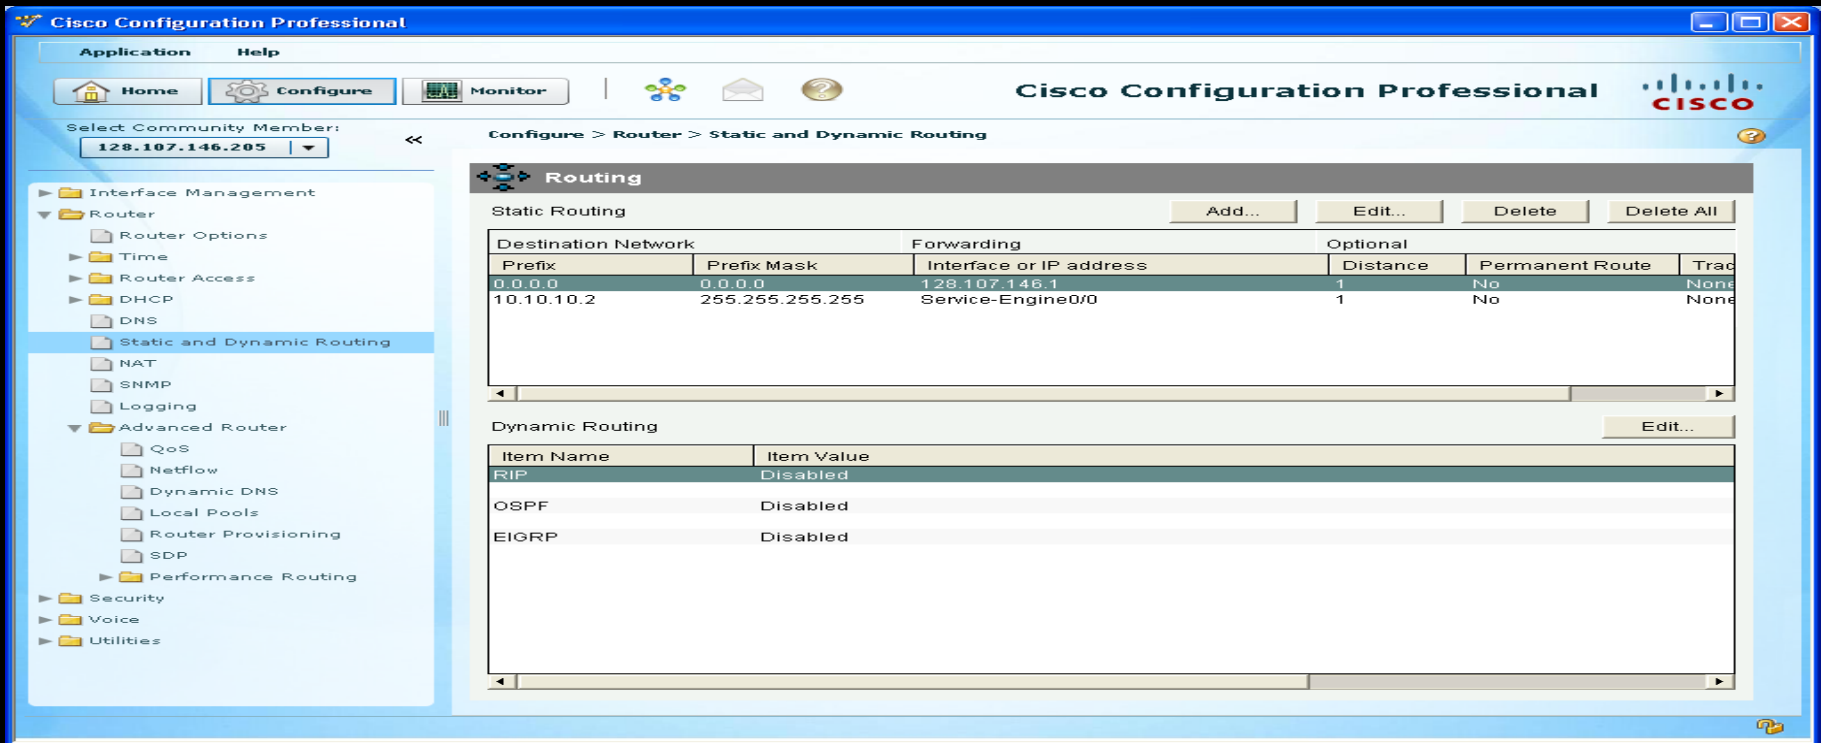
Cisco Configuration Professional

Application Help

Home Configure Monitor

Cisco Configuration Professional

cisco

Select Community Member:
128.107.146.205

<<

Configure > Router > Static and Dynamic Routing

Interface Management
Router
Router Options
Time
Router Access
DHCP
DNS
Static and Dynamic Routing
NAT
SNMP
Logging
Advanced Router
QoS
Netflow
Dynamic DNS
Local Pools
Router Provisioning
SDP
Performance Routing
Security
Voice
Utilities

Routing

Static Routing

Add... Edit... Delete Delete All

| Destination Network | | Forwarding | Optional | | |
|---|---|---|---|---|---|
| Prefix | Prefix Mask | Interface or IP address | Distance | Permanent Route | Trac |
| 0.0.0.0 | 0.0.0.0 | 128.107.146.1 | 1 | No | None |
| 10.10.10.2 | 255.255.255.255 | Service-Engine0/0 | 1 | No | None |

Dynamic Routing

Edit...

| Item Name | Item Value |
|---|---|
| RIP | Disabled |
| OSPF | Disabled |
| EIGRP | Disabled |